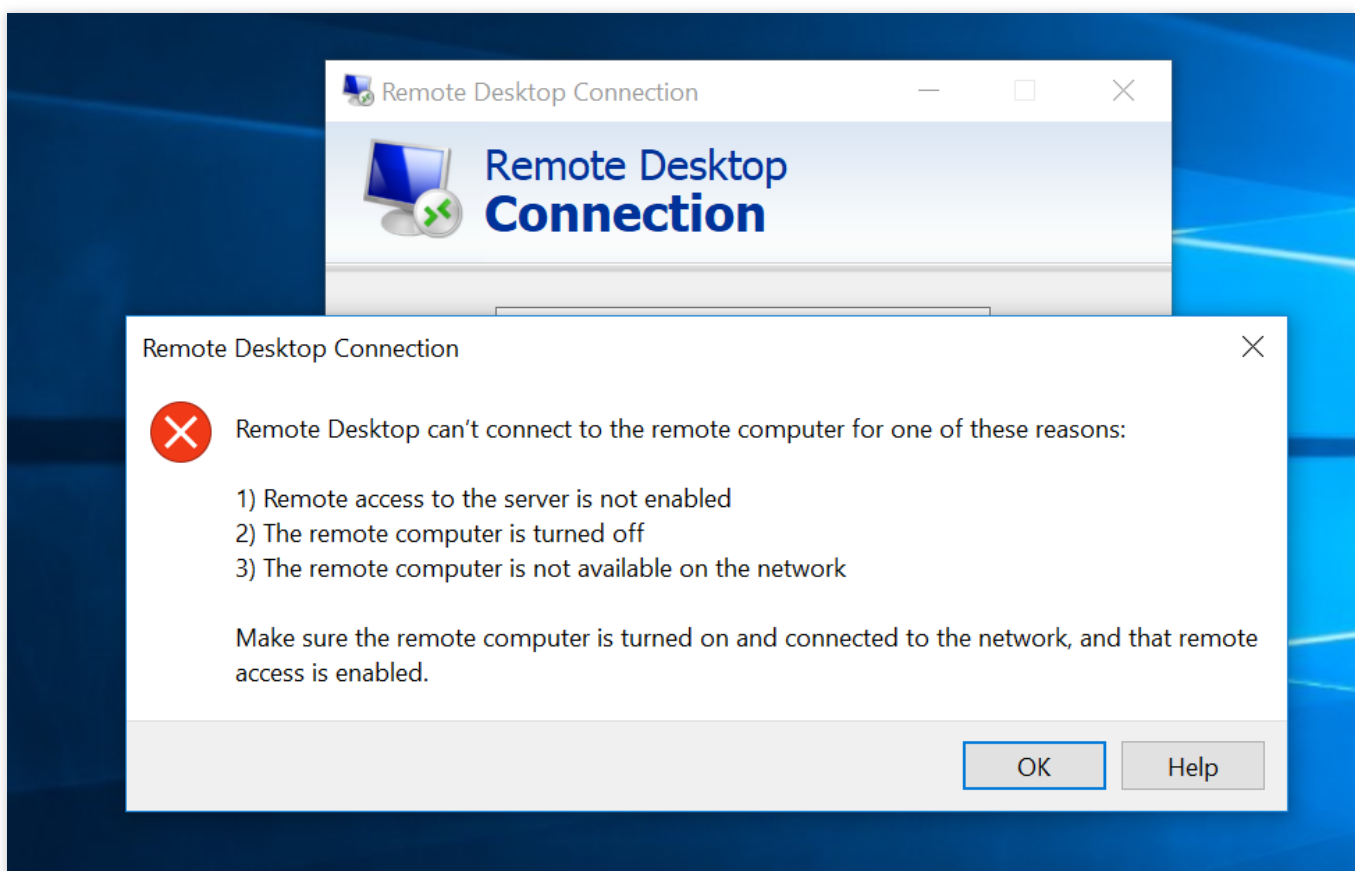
Remote Desktop Connection

Remote Desktop
Connection

Remote Desktop Connection

Remote Desktop can’t connect to the remote computer for one of these reasons:

1) Remote access to the server is not enabled
2) The remote computer is turned off
3) The remote computer is not available on the network

Make sure the remote computer is turned on and connected to the network, and that remote access is enabled.

OK

Help